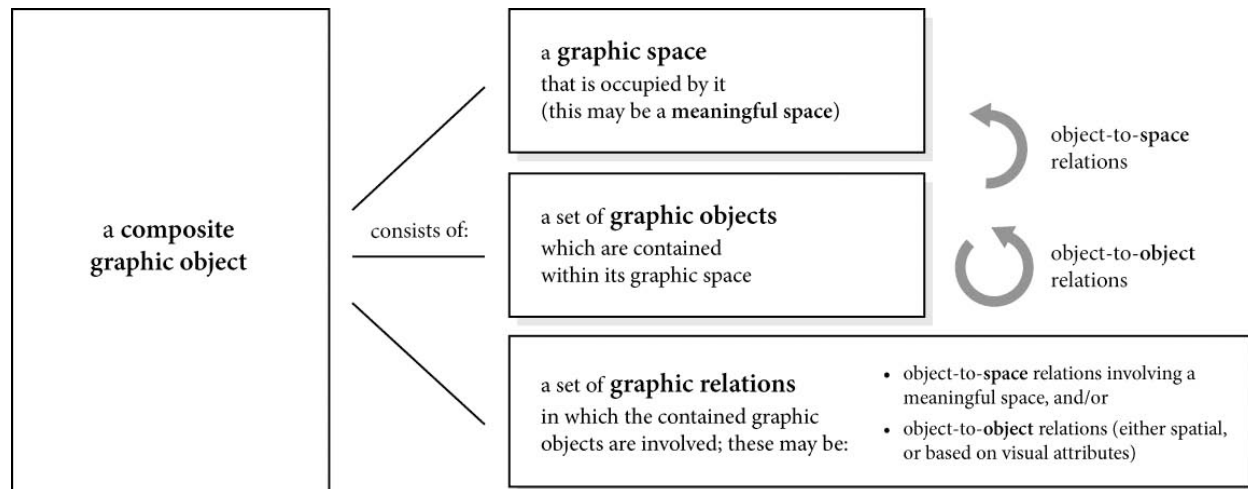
a composite graphic object

consists of:

a graphic space
that is occupied by it
(this may be a meaningful space)

object-to-space relations

a set of graphic objects
which are contained within its graphic space

object-to-object relations

a set of graphic relations
in which the contained graphic objects are involved; these may be:

- object-to-space relations involving a meaningful space, and/or
- object-to-object relations (either spatial, or based on visual attributes)